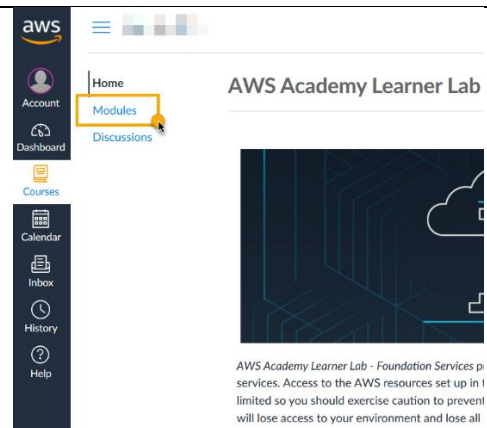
aws

Account

Dashboard

Courses

Calendar

Inbox

History

Help

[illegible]

Home

Modules

Discussions

AWS Academy Learner Lab

AWS Academy Learner Lab - Foundation Services p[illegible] services. Access to the AWS resources set up in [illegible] limited so you should exercise caution to prevent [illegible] will lose access to your environment and lose all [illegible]